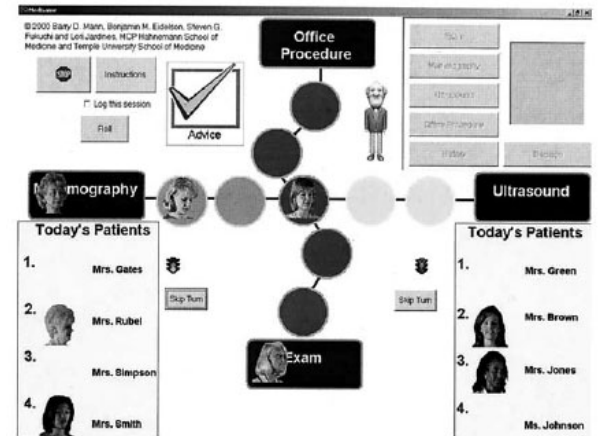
©2000 Barry D. Mann, Benjamin M. Eidelson, Steven G. Fukuchi and Lori Jardines, MCP Hahnemann School of Medicine and Temple University School of Medicine

STOP

Instructions

Log this session

Roll

Advice

Office Procedure

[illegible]

M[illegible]mography

Ultrasound

Today's Patients

1. Mrs. Gates

2. Mrs. Rubel

3. Mrs. Simpson

4. Mrs. Smith

Skip Turn

Exam

Skip Turn

Today's Patients

1. Mrs. Green

2. Mrs. Brown

3. Mrs. Jones

4. Ms. Johnson